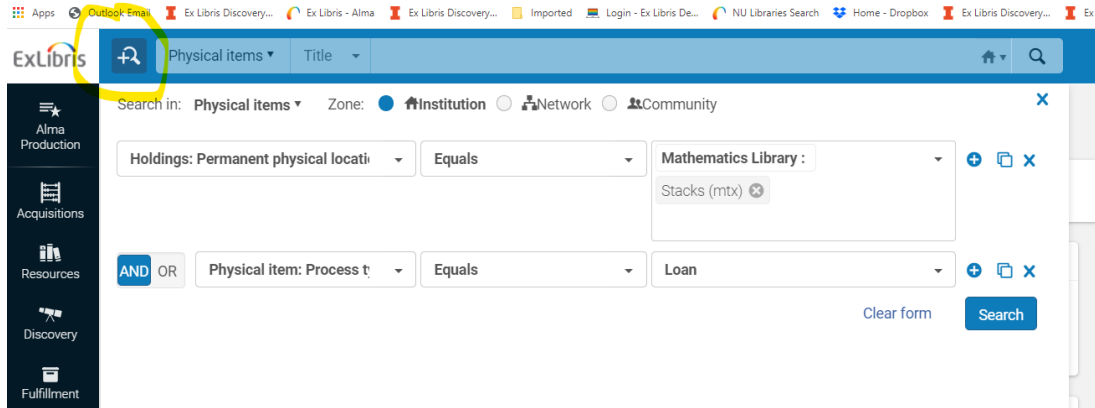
Apps Outlook Email Ex Libris Discovery... Ex Libris - Alma Ex Libris Discovery... Imported Login - Ex Libris De... NU Libraries Search Home - Dropbox Ex Libris Discovery... Ex

ExLibris

Physical items ▾ Title

Alma Production

Acquisitions

Resources

Discovery

Fulfillment

Search in: Physical items ▾ Zone: Institution Network Community

Holdings: Permanent physical locati Equals Mathematics Library :

Stacks (mtx)

AND OR Physical item: Process ty Equals Loan

Clear form Search